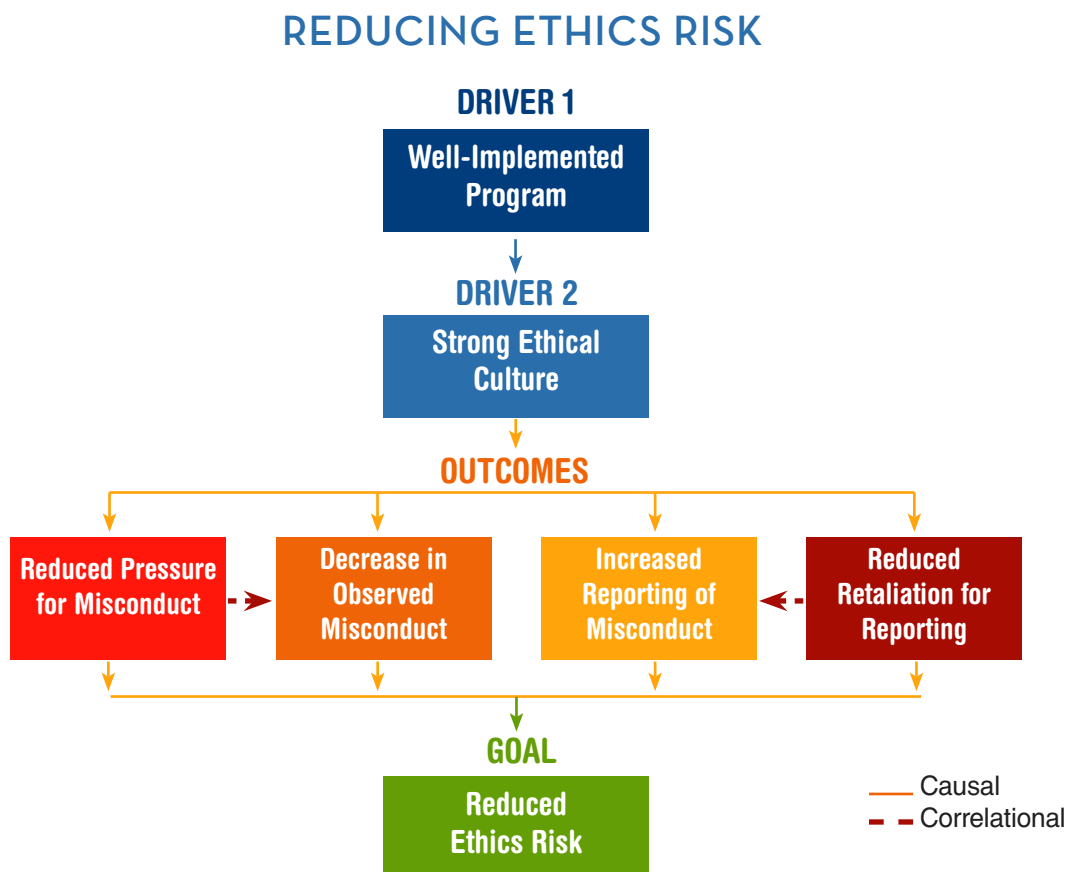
REDUCING ETHICS RISK

DRIVER 1

Well-Implemented Program

DRIVER 2

Strong Ethical Culture

OUTCOMES

Reduced Pressure for Misconduct

Decrease in Observed Misconduct

Increased Reporting of Misconduct

Reduced Retaliation for Reporting

GOAL

Reduced Ethics Risk

Causal

Correlational